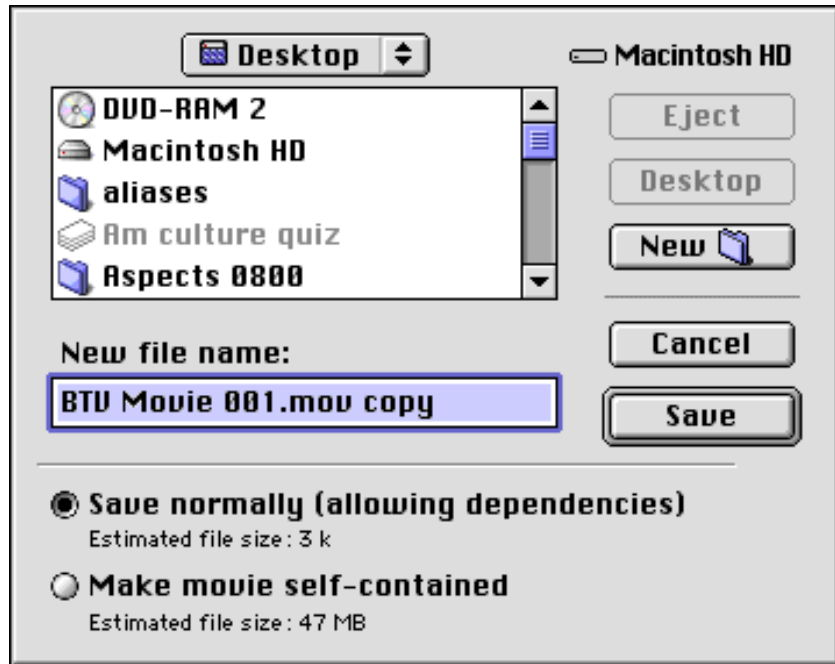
Desktop

Macintosh HD

DVD-RAM 2
Macintosh HD
aliases
Am culture quiz
Aspects 0800

Eject

Desktop

New

New file name:

BTV Movie 001.mov copy

Cancel

Save

Save normally (allowing dependencies)
Estimated file size: 3 k

Make movie self-contained
Estimated file size: 47 MB